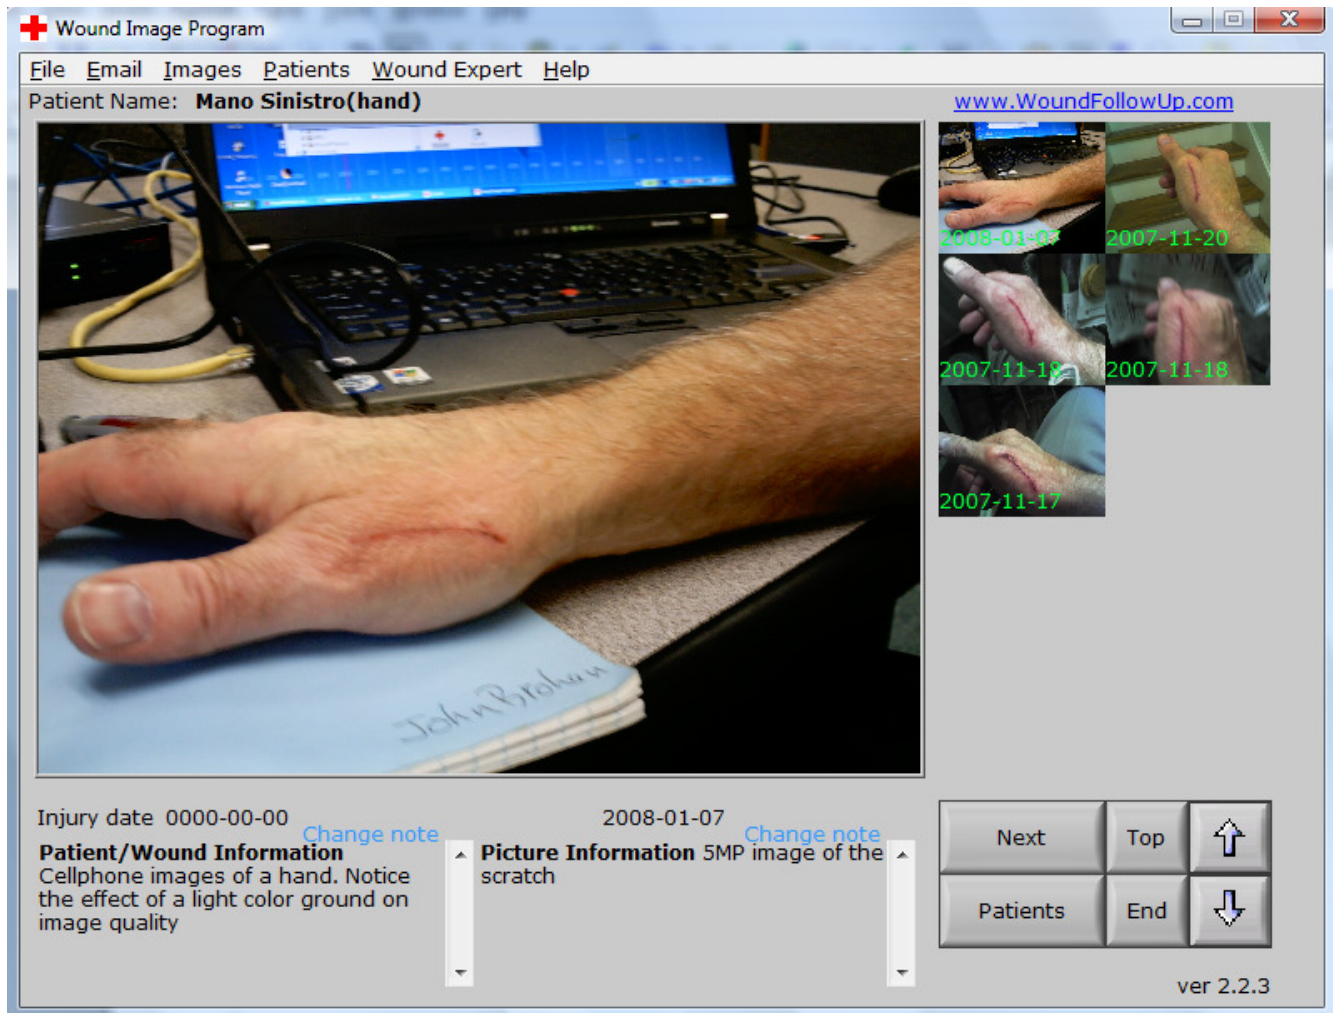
Wound Image Program

File Email Images Patients Wound Expert Help

Patient Name: Mano Sinistro(hand)

www.WoundFollowUp.com

JohnBrohm

2008-01-07
2007-11-20
2007-11-18
2007-11-18
2007-11-17

Injury date 0000-00-00

Change note

Patient/Wound Information
Cellphone images of a hand. Notice the effect of a light color ground on image quality

2008-01-07

Change note

Picture Information 5MP image of the scratch

Next
Top
Patients
End

ver 2.2.3